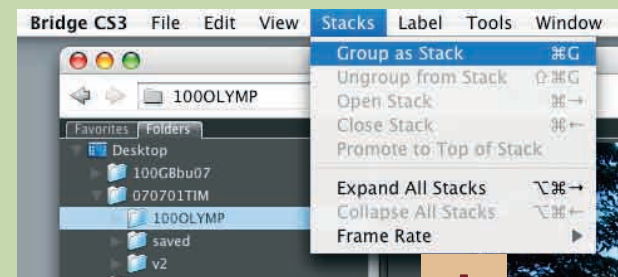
Bridge CS3 File Edit View Stacks Label Tools Window

100OLYMP

Favorites Folders

Desktop

100GBbu07

070701TIM

100OLYMP

saved

v2

Group as Stack ⌘G

Ungroup from Stack ⇧⌘G

Open Stack ⌘→

Close Stack ⌘←

Promote to Top of Stack

Expand All Stacks ⌥⌘→

Collapse All Stacks ⌥⌘←

Frame Rate ▶